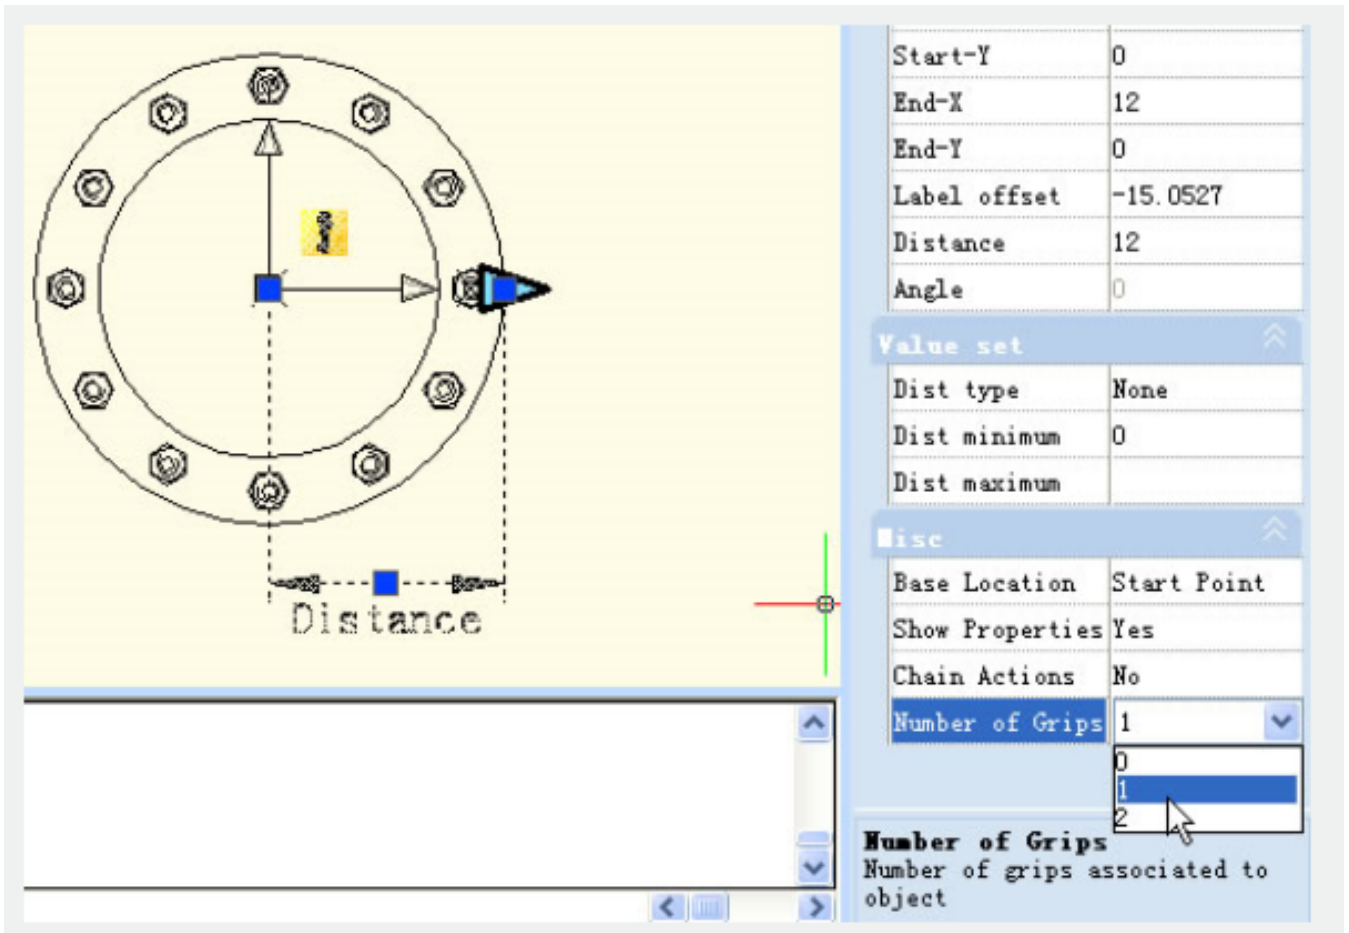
Distance

| Start-Y | 0 |
|---|---|
| End-X | 12 |
| End-Y | 0 |
| Label offset | -15.0527 |
| Distance | 12 |
| Angle | 0 |

Value set

| Dist type | None |
|---|---|
| Dist minimum | 0 |
| Dist maximum | |

Misc

| Base Location | Start Point |
|---|---|
| Show Properties | Yes |
| Chain Actions | No |
| Number of Grips | 1 |

0
1
2

Number of Grips
Number of grips associated to object